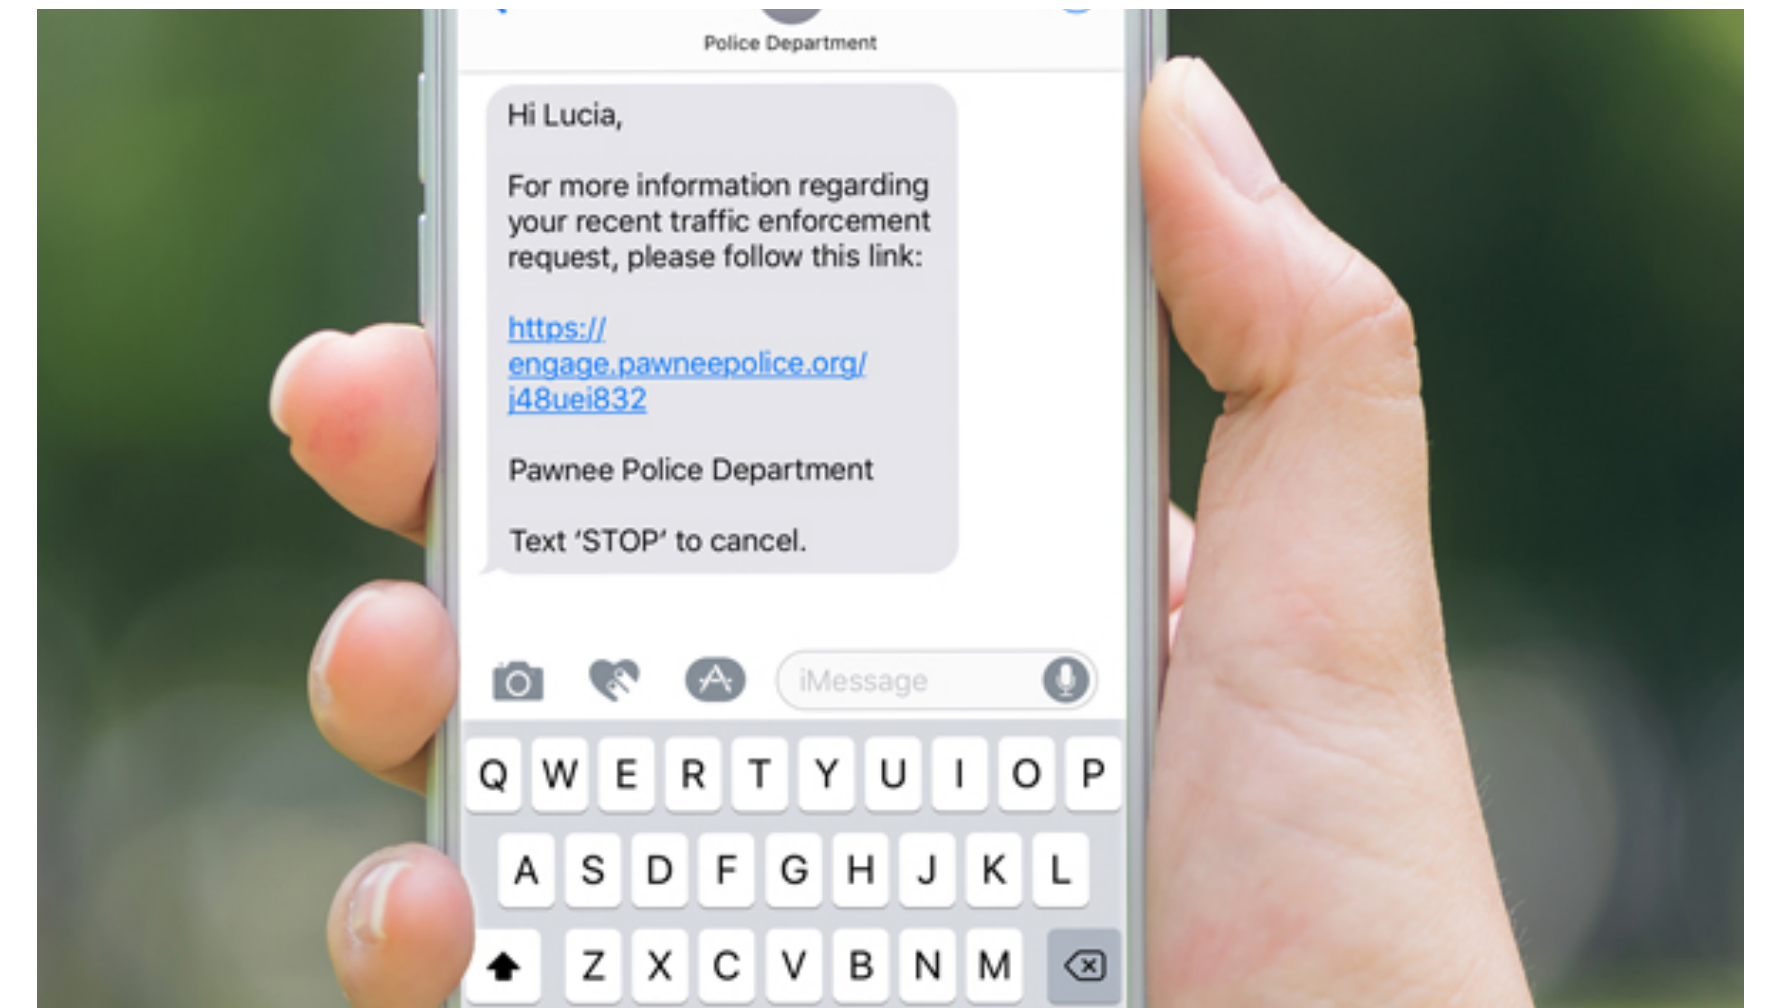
Police Department

Hi Lucia,

For more information regarding your recent traffic enforcement request, please follow this link:

https://engage.pawneepolice.org/j48uei832

Pawnee Police Department

Text 'STOP' to cancel.

iMessage

Q W E R T Y U I O P
A S D F G H J K L
Z X C V B N M